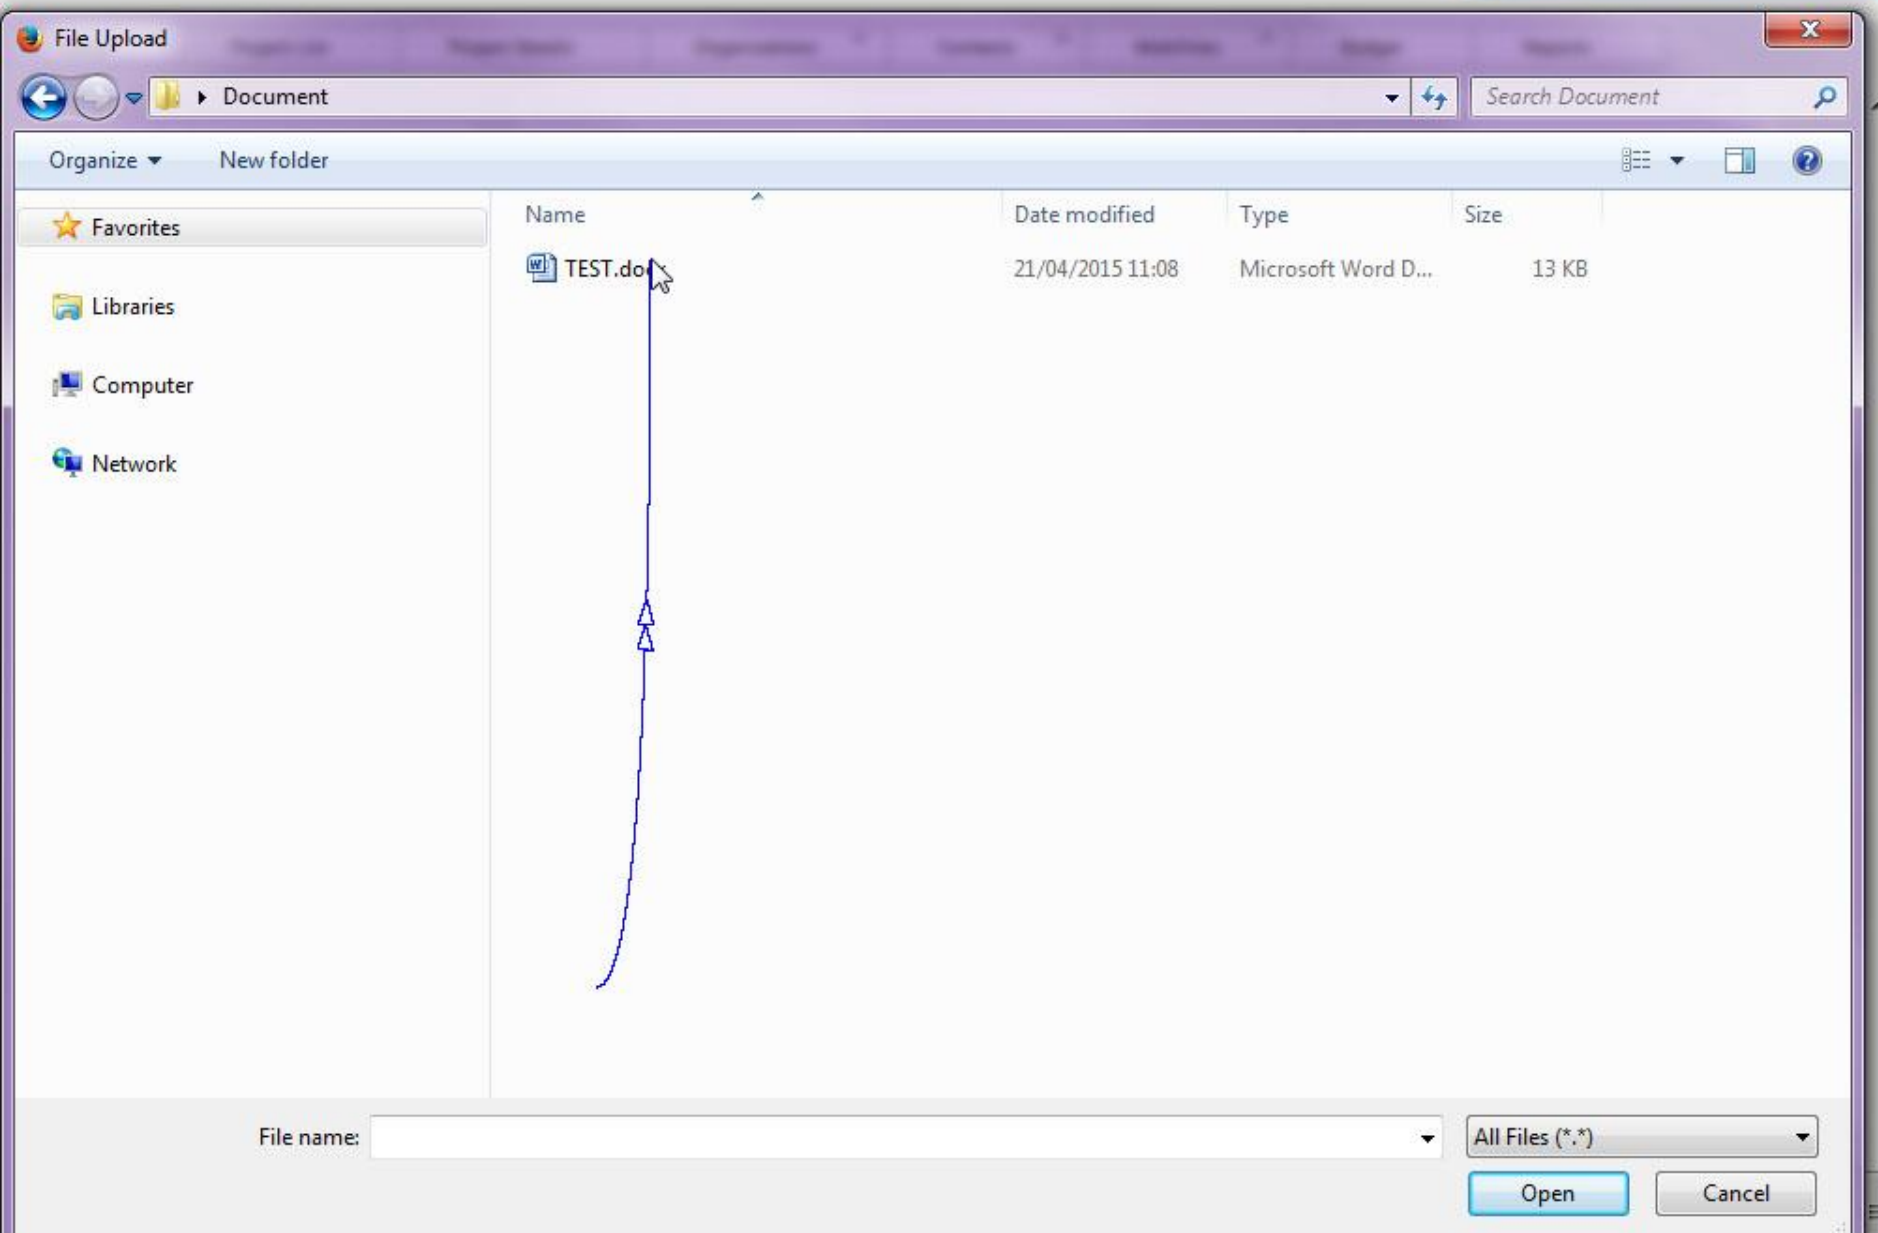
File Upload

Document

Search Document

Organize ▾ New folder

Favorites

Libraries

Computer

Network

| Name | Date modified | Type | Size |
|---|---|---|---|
| TEST.do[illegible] | 21/04/2015 11:08 | Microsoft Word D... | 13 KB |

File name:

All Files (*.*)

Open

Cancel